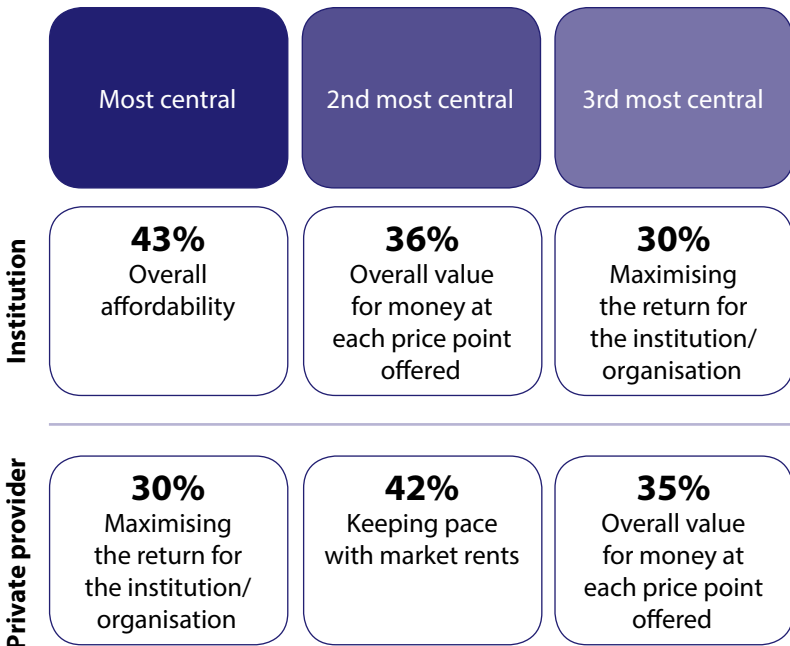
| | Most central | 2nd most central | 3rd most central |
|---|---|---|---|
| Institution | 43% Overall affordability | 36% Overall value for money at each price point offered | 30% Maximising the return for the institution/ organisation |
| Private provider | 30% Maximising the return for the institution/ organisation | 42% Keeping pace with market rents | 35% Overall value for money at each price point offered |